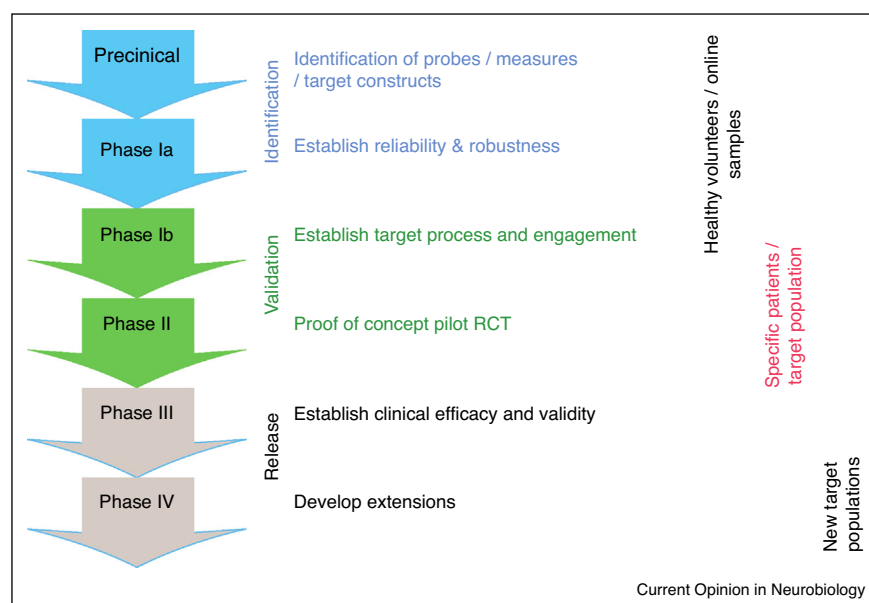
Precinical

Phase Ia

Phase Ib

Phase II

Phase III

Phase IV

Identification

Validation

Release

Identification of probes / measures / target constructs

Establish reliability & robustness

Establish target process and engagement

Proof of concept pilot RCT

Establish clinical efficacy and validity

Develop extensions

Healthy volunteers / online samples

Specific patients / target population

New target populations

Current Opinion in Neurobiology